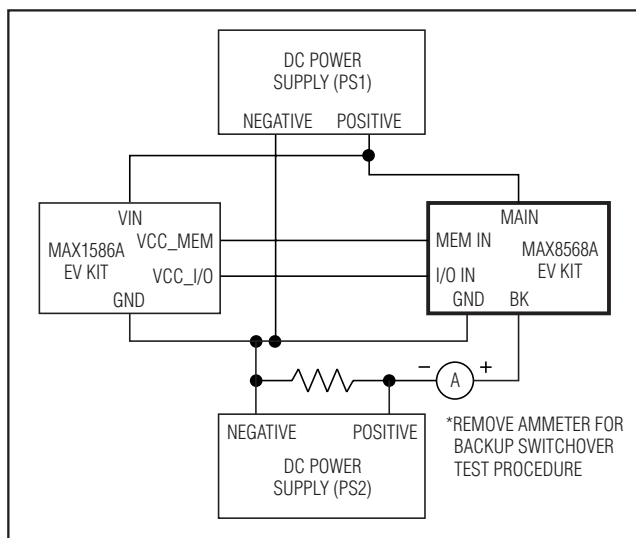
DC POWER SUPPLY (PS1)

NEGATIVE POSITIVE

VIN
MAX1586A EV KIT
VCC_MEM
VCC_I/O
GND

MAIN
MEM IN
MAX8568A EV KIT
I/O IN
GND BK

−
A
+

*REMOVE AMMETER FOR BACKUP SWITCHOVER TEST PROCEDURE

NEGATIVE POSITIVE

DC POWER SUPPLY (PS2)